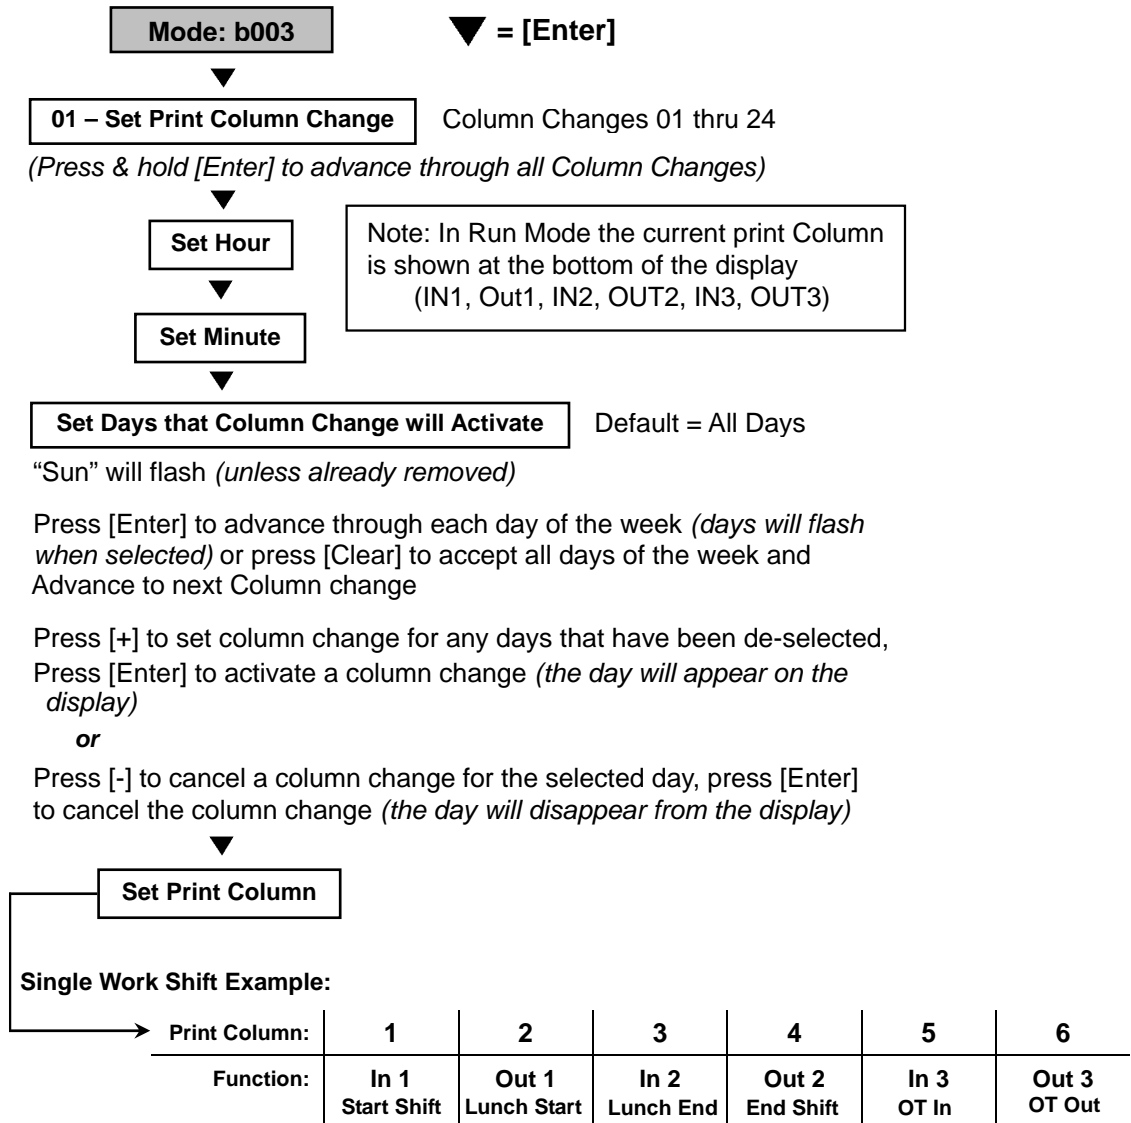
Mode: b003

= [Enter]

01 – Set Print Column Change

Column Changes 01 thru 24

*(Press & hold [Enter] to advance through all Column Changes)*

Set Hour

Note: In Run Mode the current print Column is shown at the bottom of the display (IN1, Out1, IN2, OUT2, IN3, OUT3)

Set Minute

Set Days that Column Change will Activate

Default = All Days

"Sun" will flash *(unless already removed)*

Press [Enter] to advance through each day of the week *(days will flash when selected)* or press [Clear] to accept all days of the week and Advance to next Column change

Press [+] to set column change for any days that have been de-selected, Press [Enter] to activate a column change *(the day will appear on the display)*

***or***

Press [-] to cancel a column change for the selected day, press [Enter] to cancel the column change *(the day will disappear from the display)*

Set Print Column

Single Work Shift Example:

| Print Column: | 1 | 2 | 3 | 4 | 5 | 6 |
|---|---|---|---|---|---|---|
| Function: | In 1 Start Shift | Out 1 Lunch Start | In 2 Lunch End | Out 2 End Shift | In 3 OT In | Out 3 OT Out |